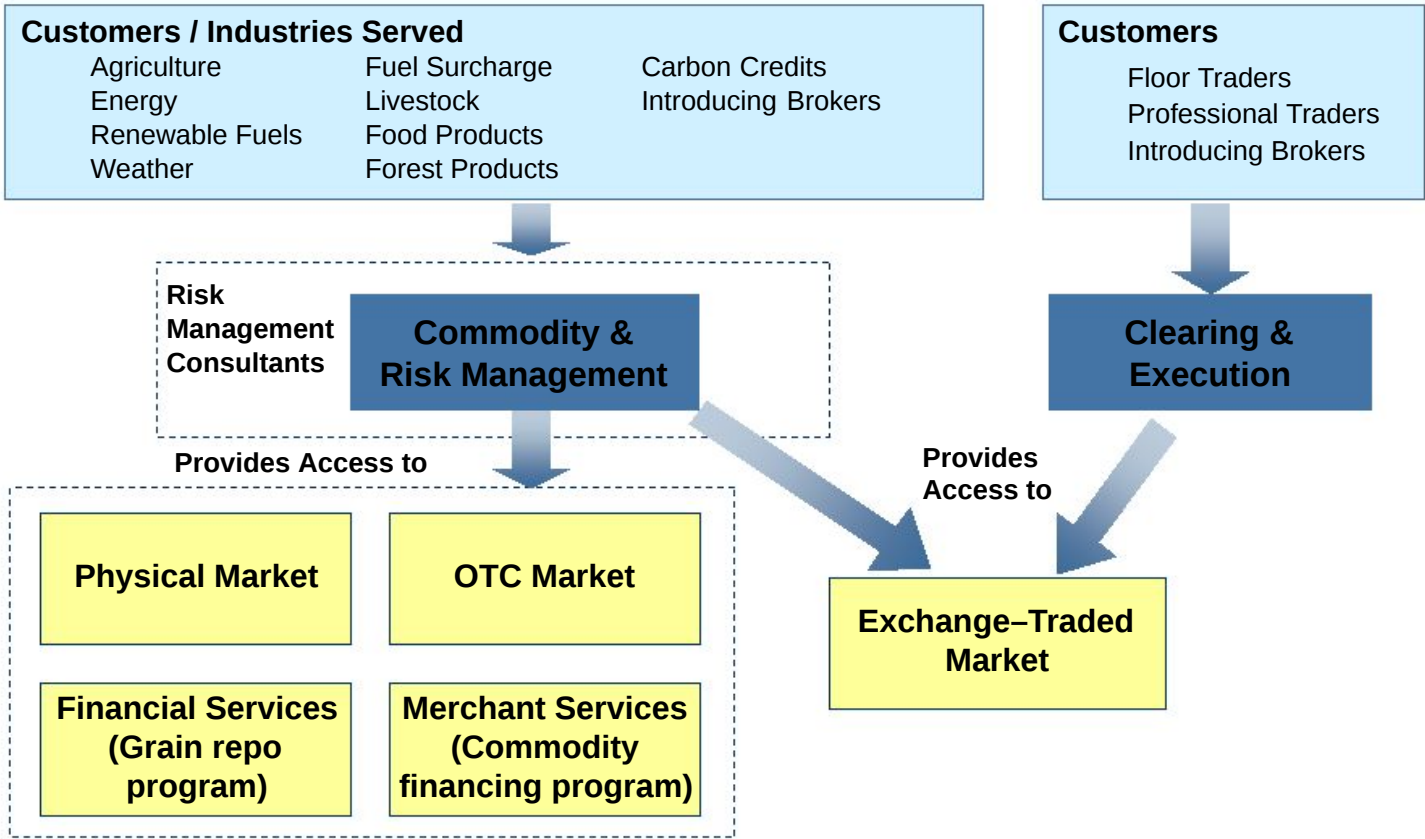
Customers / Industries Served

Agriculture
Energy
Renewable Fuels
Weather

Fuel Surcharge
Livestock
Food Products
Forest Products

Carbon Credits
Introducing Brokers

Customers

Floor Traders
Professional Traders
Introducing Brokers

Risk Management Consultants

Commodity & Risk Management

Clearing & Execution

Provides Access to

Provides Access to

Physical Market

OTC Market

Financial Services (Grain repo program)

Merchant Services (Commodity financing program)

Exchange–Traded Market